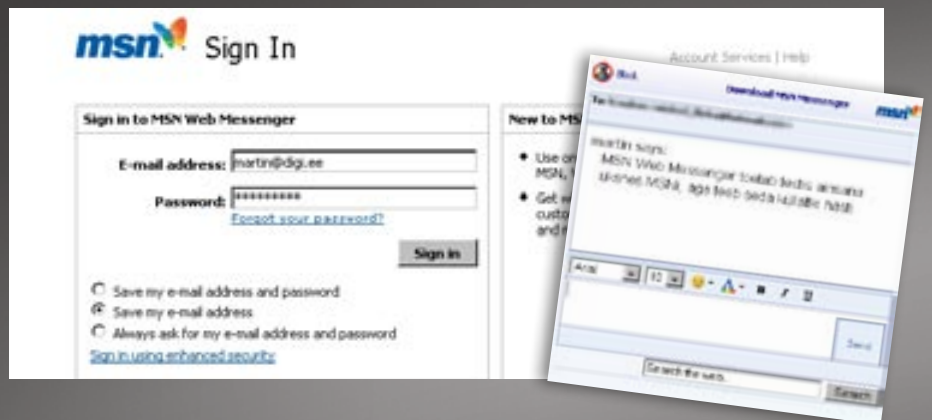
msn Sign In

Account Services | Help

Sign in to MSN Web Messenger

E-mail address: martin@digi.ee

Password: **********

Forgot your password?

Sign in

Save my e-mail address and password

Save my e-mail address

Always ask for my e-mail address and password

Sign in using enhanced security

New to MS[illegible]

Use on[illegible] MSN, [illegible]

Get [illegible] custo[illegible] and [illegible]

Block

Download MSN Messenger

To: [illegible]

msn

martin says:

MSN Web Messenger toetab tavalist eesti tähestikku, ka nt. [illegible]

Arial 10

Send

Search the web

Search